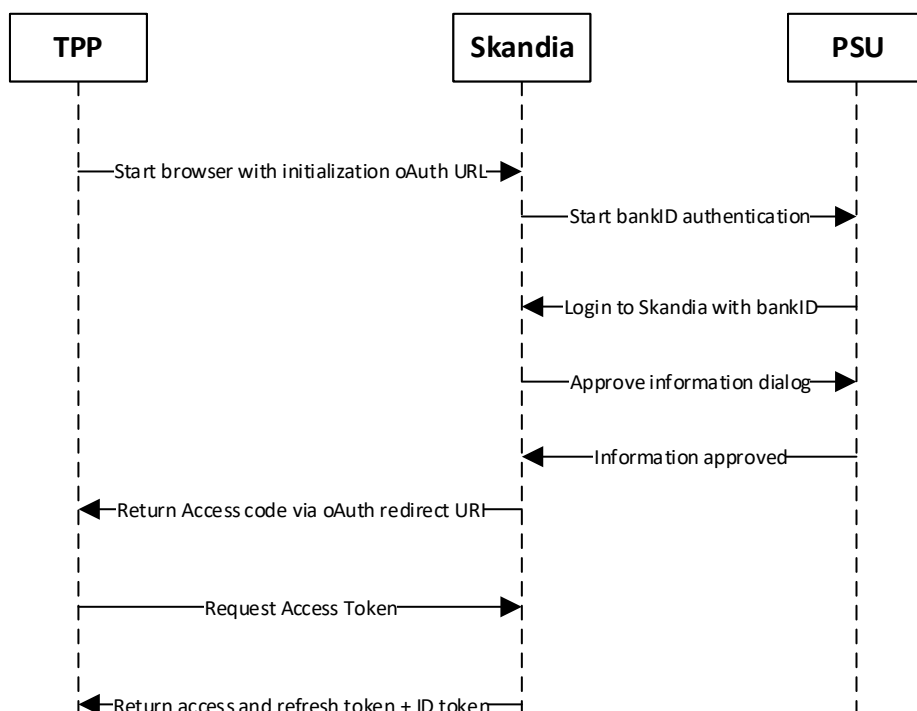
TPP

Skandia

PSU

Start browser with initialization oAuth URL

Start bankID authentication

Login to Skandia with bankID

Approve information dialog

Information approved

Return Access code via oAuth redirect URI

Request Access Token

Return access and refresh token + ID token